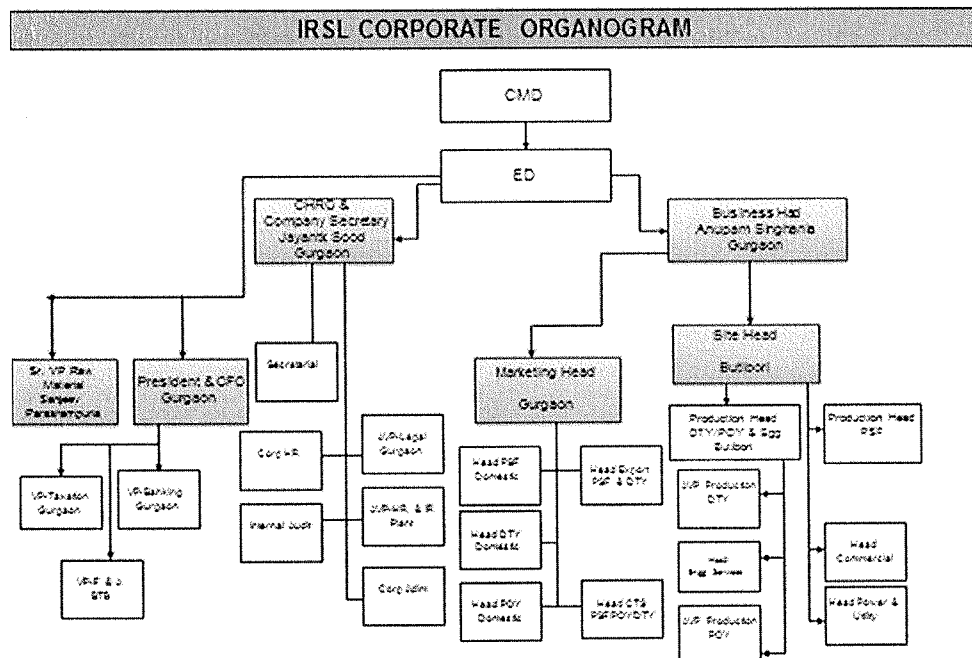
IRSL CORPORATE ORGANOGRAM

CMD

ED

CHRO & Company Secretary Jayant Sood Gurgaon

Business Head Anupam Singhania Gurgaon

Sr. VP Raw Material Sanjeev Parasrampuria

President & CFO Gurgaon

Secretarial

Marketing Head Gurgaon

Site Head Butibori

VP-Taxation Gurgaon

VP-Banking Gurgaon

VP-F & A STB

Corp HR

Internal Audit

VP-Legal Gurgaon

VP-HR & IR Plant

Corp Admin

Head PSF Domestic

Head DTY Domestic

Head POY Domestic

Head Export PSF & DTY

Head CTS PSF/POY/DTY

Production Head DTY/POY & Engg Butibori

Production Head PSF

VP Production DTY

Head Engg Services

VP Production POY

Head Commercial

Head Power & Utility